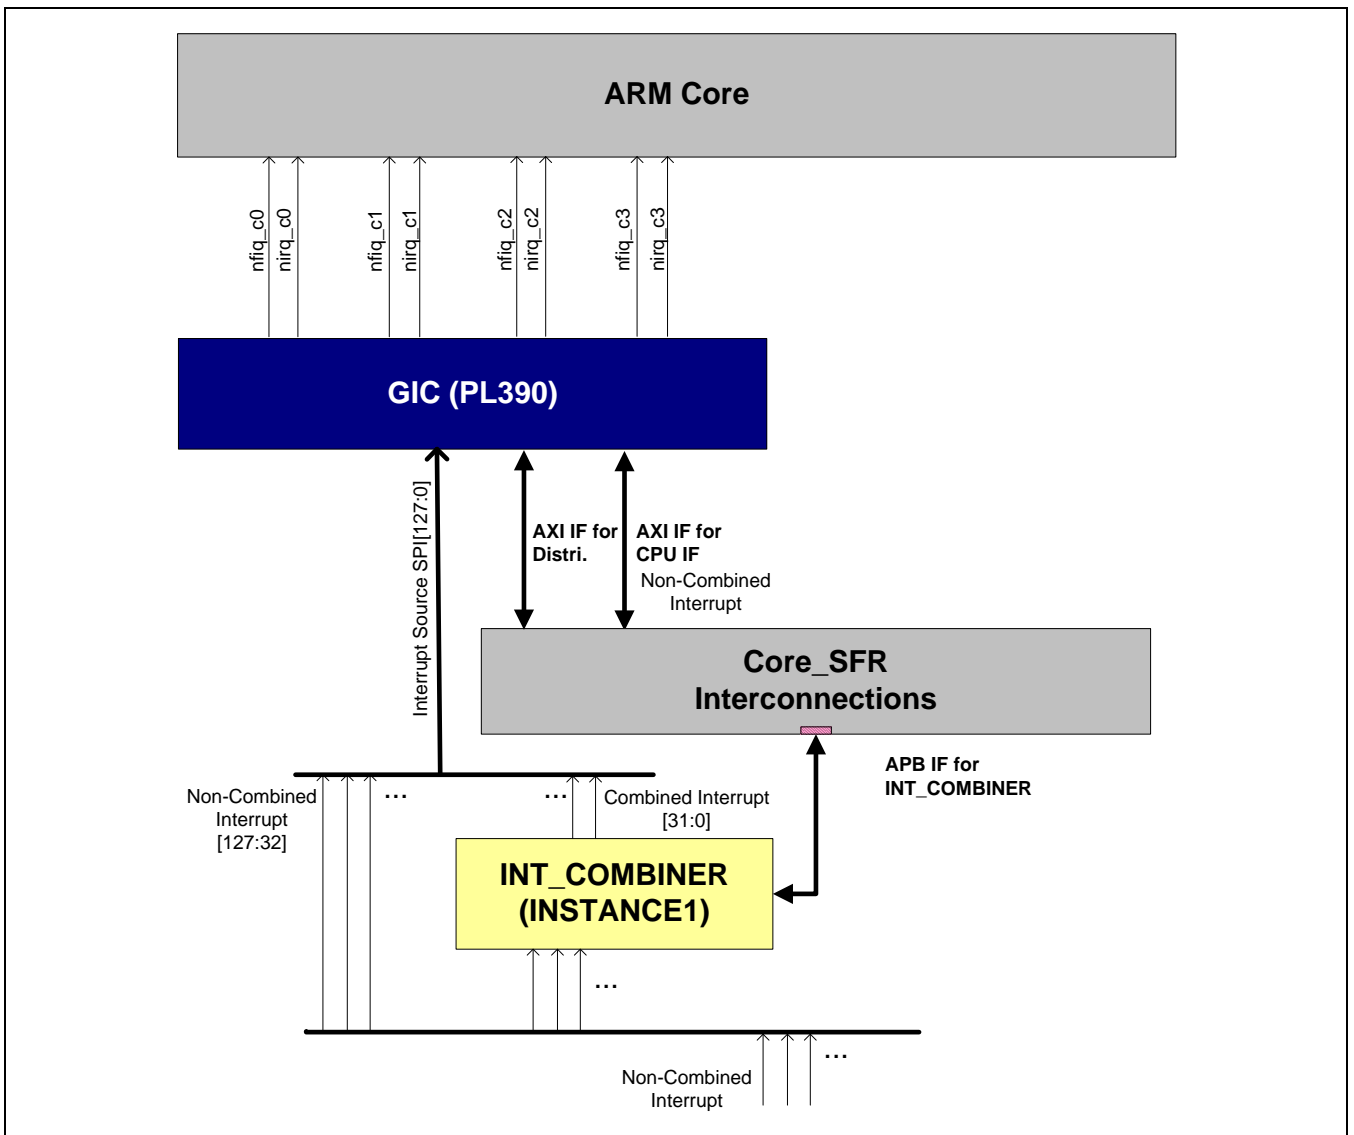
ARM Core

nfiq_c0
nirq_c0
nfiq_c1
nirq_c1
nfiq_c2
nirq_c2
nfiq_c3
nirq_c3

GIC (PL390)

Interrupt Source SPI[127:0]

AXI IF for Distri.

AXI IF for CPU IF

Non-Combined Interrupt

Core_SFR Interconnections

APB IF for INT_COMBINER

Non-Combined Interrupt [127:32]

…

…

Combined Interrupt [31:0]

INT_COMBINER (INSTANCE1)

…

…

Non-Combined Interrupt